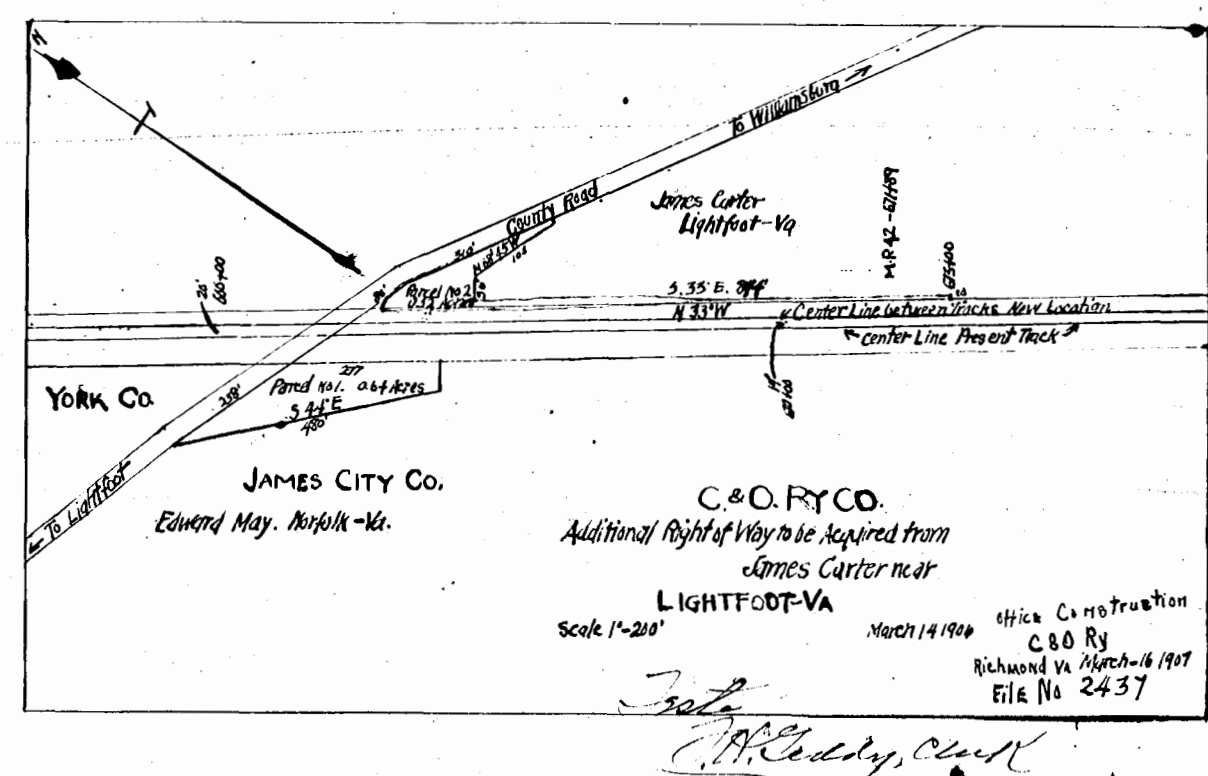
N

To Williamsburg

County Road

James Carter
Lightfoot-Va

M.P.42-67+59

310'
N 18 45 W
108

Parcel No 2
0.33 Acres

20'
680+00

S. 35 E. 394'

675+00

N 33 W

Center Line between Tracks New Location

Center Line Present Track

277
Parcel No1. 0.64 Acres
S 44 E
480'

358'

YORK CO.

671+00

To Lightfoot

JAMES CITY CO.

Edward May. Norfolk-Va.

C.&O. RY CO.
Additional Right of Way to be Acquired from
James Carter near
LIGHTFOOT-VA

Scale 1"=200'

March 14 1906

Office Construction
C&O Ry
Richmond Va March-16 1907
File No 2437

Teste
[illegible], Clerk